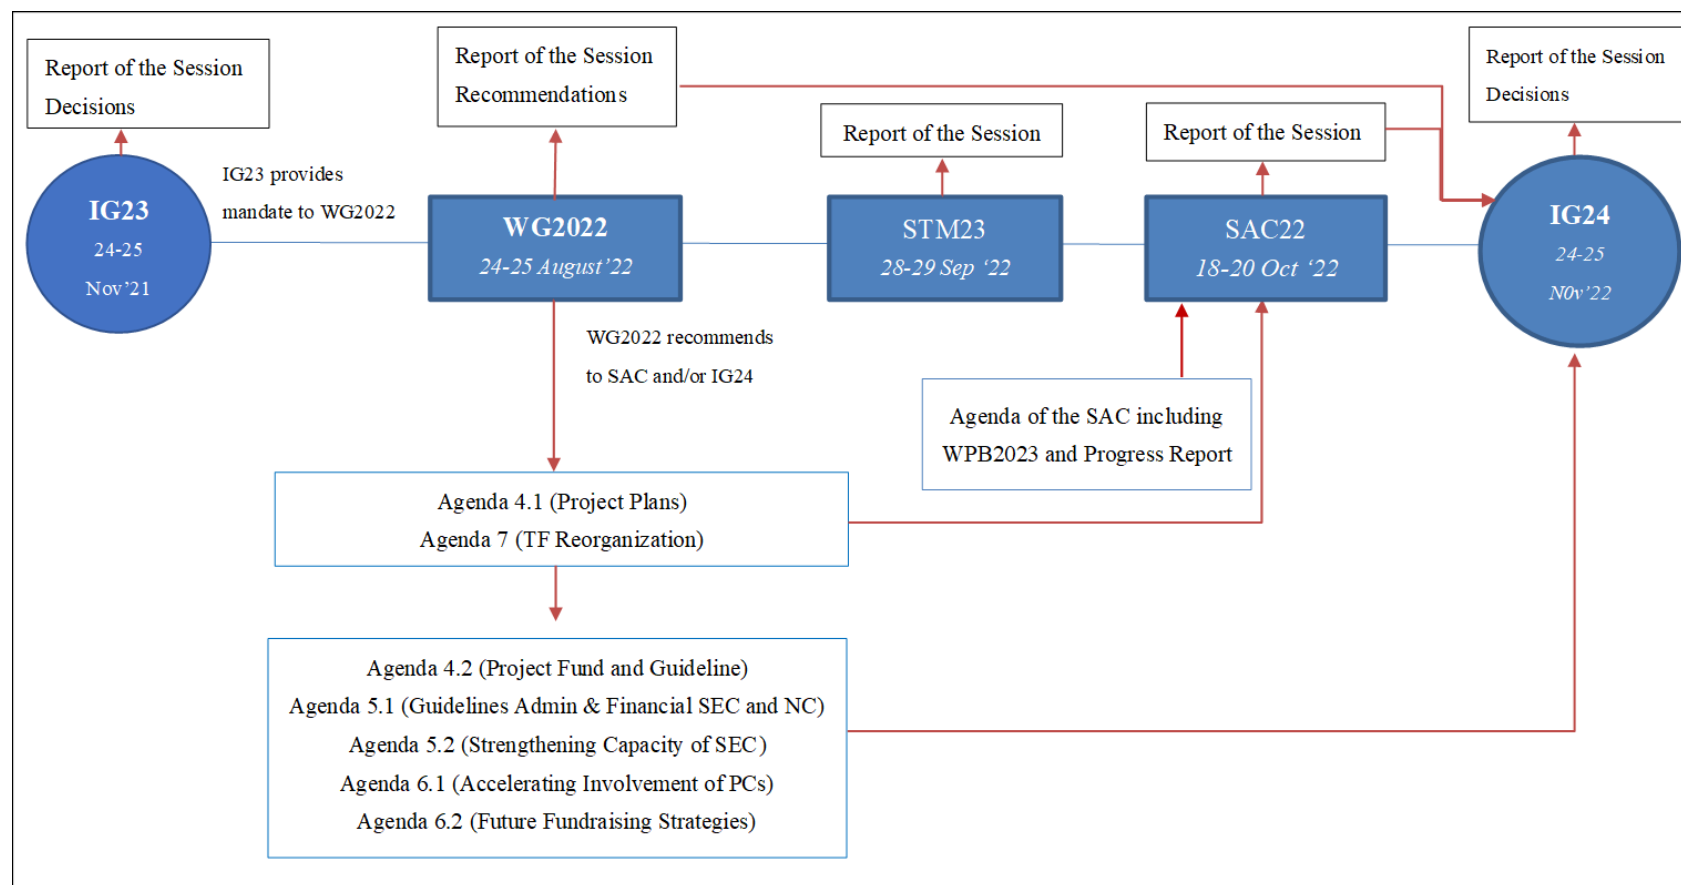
Report of the Session
Decisions

Report of the Session
Recommendations

Report of the Session

Report of the Session

Report of the Session
Decisions

IG23
24-25
Nov'21

IG23 provides
mandate to WG2022

WG2022
24-25 August'22

STM23
28-29 Sep '22

SAC22
18-20 Oct '22

IG24
24-25
N0v'22

WG2022 recommends
to SAC and/or IG24

Agenda of the SAC including
WPB2023 and Progress Report

Agenda 4.1 (Project Plans)
Agenda 7 (TF Reorganization)

Agenda 4.2 (Project Fund and Guideline)
Agenda 5.1 (Guidelines Admin & Financial SEC and NC)
Agenda 5.2 (Strengthening Capacity of SEC)
Agenda 6.1 (Accelerating Involvement of PCs)
Agenda 6.2 (Future Fundraising Strategies)